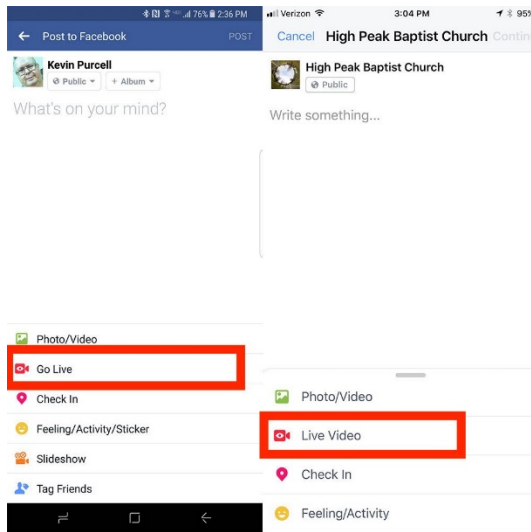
76% 2:36 PM

Post to Facebook

POST

Kevin Purcell

Public

+ Album

What's on your mind?

Photo/Video

Go Live

Check In

Feeling/Activity/Sticker

Slideshow

Tag Friends

Verizon

3:04 PM

95%

Cancel

High Peak Baptist Church

Contin

High Peak Baptist Church

Public

Write something...

Photo/Video

Live Video

Check In

Feeling/Activity